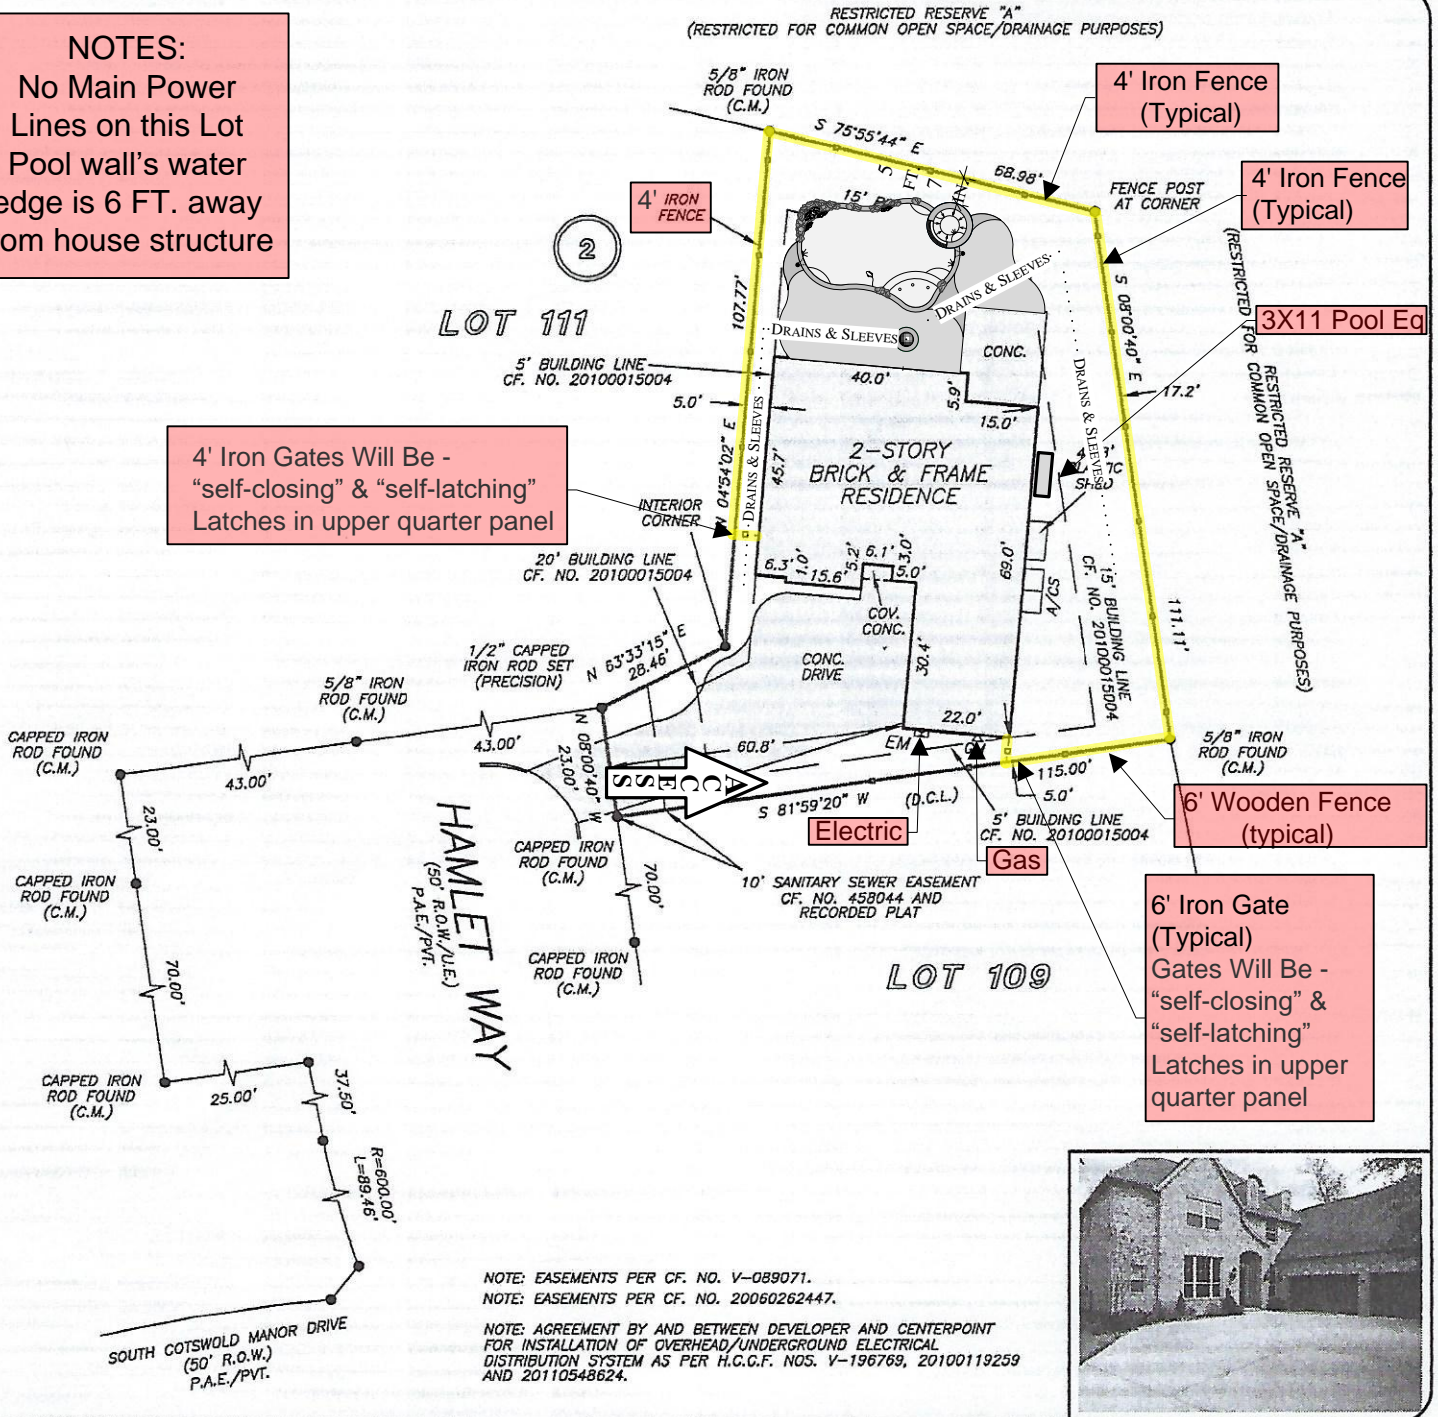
NOTES:
No Main Power Lines on this Lot
Pool wall's water edge is 6 FT. away om house structure

RESTRICTED RESERVE "A"
(RESTRICTED FOR COMMON OPEN SPACE/DRAINAGE PURPOSES)

5/8" IRON ROD FOUND (C.M.)

4' Iron Fence (Typical)

S 75°55'44" E

68.98'

FENCE POST AT CORNER

4' Iron Fence (Typical)

4' IRON FENCE

15' B

5 FT 7 IN.

2

DRAINS & SLEEVES

LOT 111

107.77'

DRAINS & SLEEVES

(RESTRICTED FOR COMMON OPEN SPACE/DRAINAGE PURPOSES) RESTRICTED RESERVE "A"

3X11 Pool Eq

S 08°00'40" E

CONC.

5' BUILDING LINE CF. NO. 20100015004

40.0'

5.9'

17.2'

5.0'

15.0'

DRAINS & SLEEVES

4' Iron Gates Will Be - "self-closing" & "self-latching" Latches in upper quarter panel

W 04°54'02" E

DRAINS & SLEEVES

45.7'

2-STORY BRICK & FRAME RESIDENCE

SHED

INTERIOR CORNER

20' BUILDING LINE CF. NO. 20100015004

6.3'

1.0'

15.6'

5.2'

6.1'

3.0'

5.0'

69.0'

15' BUILDING LINE CF. NO. 20100015004

111.11'

A/CS

COV. CONC.

1/2" CAPPED IRON ROD SET (PRECISION)

N 63°33'15" E 28.46'

CONC. DRIVE

30.4'

5/8" IRON ROD FOUND (C.M.)

22.0'

5/8" IRON ROD FOUND (C.M.)

CAPPED IRON ROD FOUND (C.M.)

43.00'

60.8'

EM

GM

43.00'

N 08°00'40" W 23.00'

ACCESS

S 81°59'20" W

(D.C.L.)

115.00'

5.0'

6' Wooden Fence (typical)

23.00'

5' BUILDING LINE CF. NO. 20100015004

Electric

Gas

CAPPED IRON ROD FOUND (C.M.)

HAMLET WAY
(50' R.O.W./U.E.) P.A.E./PVT.

CAPPED IRON ROD FOUND (C.M.)

70.00'

10' SANITARY SEWER EASEMENT CF. NO. 458044 AND RECORDED PLAT

6' Iron Gate (Typical)
Gates Will Be - "self-closing" & "self-latching" Latches in upper quarter panel

70.00'

CAPPED IRON ROD FOUND (C.M.)

LOT 109

CAPPED IRON ROD FOUND (C.M.)

25.00'

37.50'

R=600.00' L=89.46'

NOTE: EASEMENTS PER CF. NO. V-089071.
NOTE: EASEMENTS PER CF. NO. 20060262447.

NOTE: AGREEMENT BY AND BETWEEN DEVELOPER AND CENTERPOINT FOR INSTALLATION OF OVERHEAD/UNDERGROUND ELECTRICAL DISTRIBUTION SYSTEM AS PER H.C.C.F. NOS. V-196769, 20100119259 AND 20110548624.

SOUTH COTSWOLD MANOR DRIVE
(50' R.O.W.)
P.A.E./PVT.